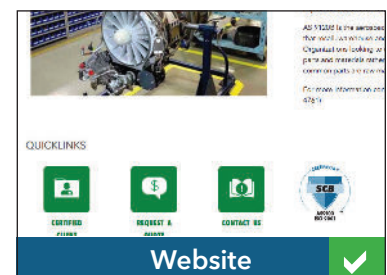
AS 9120B is the aerospace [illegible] that would encompass any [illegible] Organizations looking at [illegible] parts and materials and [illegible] common parts for the m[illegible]

For more information on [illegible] 4761

QUICKLINKS

CERTIFIED CLIENT

REQUEST A QUOTE

CONTACT US

SCB

Website